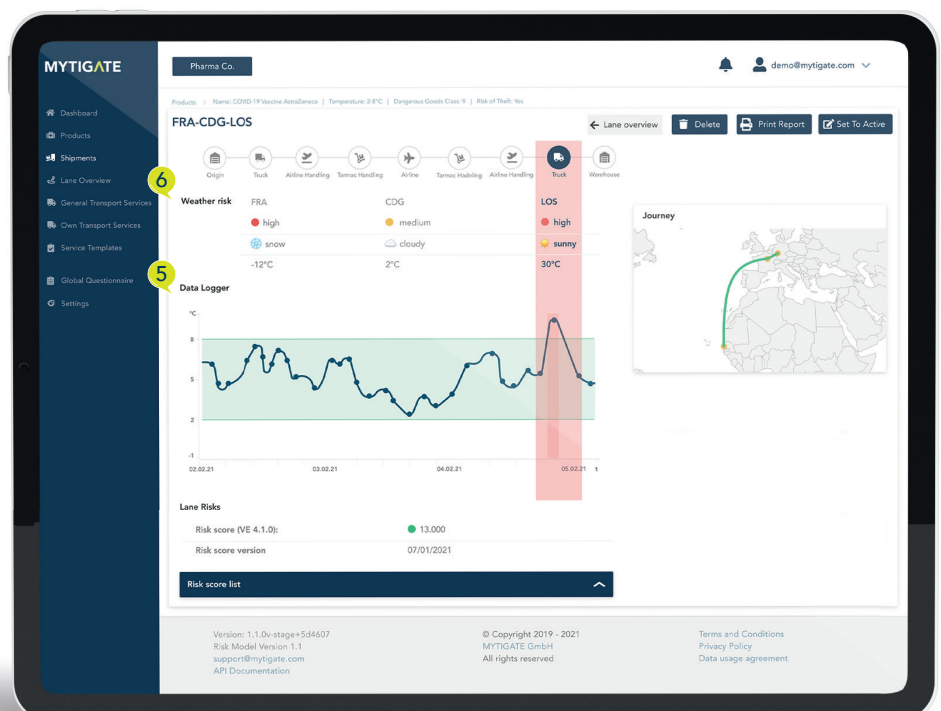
MYTIGATE

Dashboard
Products
Shipments
Lane Overview
General Transport Services
Own Transport Services
Service Templates
Global Questionnaire
Settings

Pharma Co.

demo@mytigate.com

Products > Name: COVID-19 Vaccine AstraZeneca | Temperature: 2-8°C | Dangerous Goods Class: 9 | Risk of Theft: Yes

FRA-CDG-LOS

Lane overview
Delete
Print Report
Set To Active

Origin
Truck
Airline Handling
Tarmac Handling
Airline
Tarmac Handling
Airline Handling
Truck
Warehouse

6

Weather risk

| FRA | CDG | LOS |
|---|---|---|
| high | medium | high |
| snow | cloudy | sunny |
| -12°C | 2°C | 30°C |

5

Data Logger

°C
8
5
2
-1
02.02.21
03.02.21
04.02.21
05.02.21
t

Journey

Lane Risks

| Risk score (VE 4.1.0): | 13.000 |
|---|---|
| Risk score version | 07/01/2021 |

Risk score list

Version: 1.1.0v-stage+5d4607
Risk Model Version 1.1
support@mytigate.com
API Documentation

© Copyright 2019 - 2021
MYTIGATE GmbH
All rights reserved

Terms and Conditions
Privacy Policy
Data usage agreement